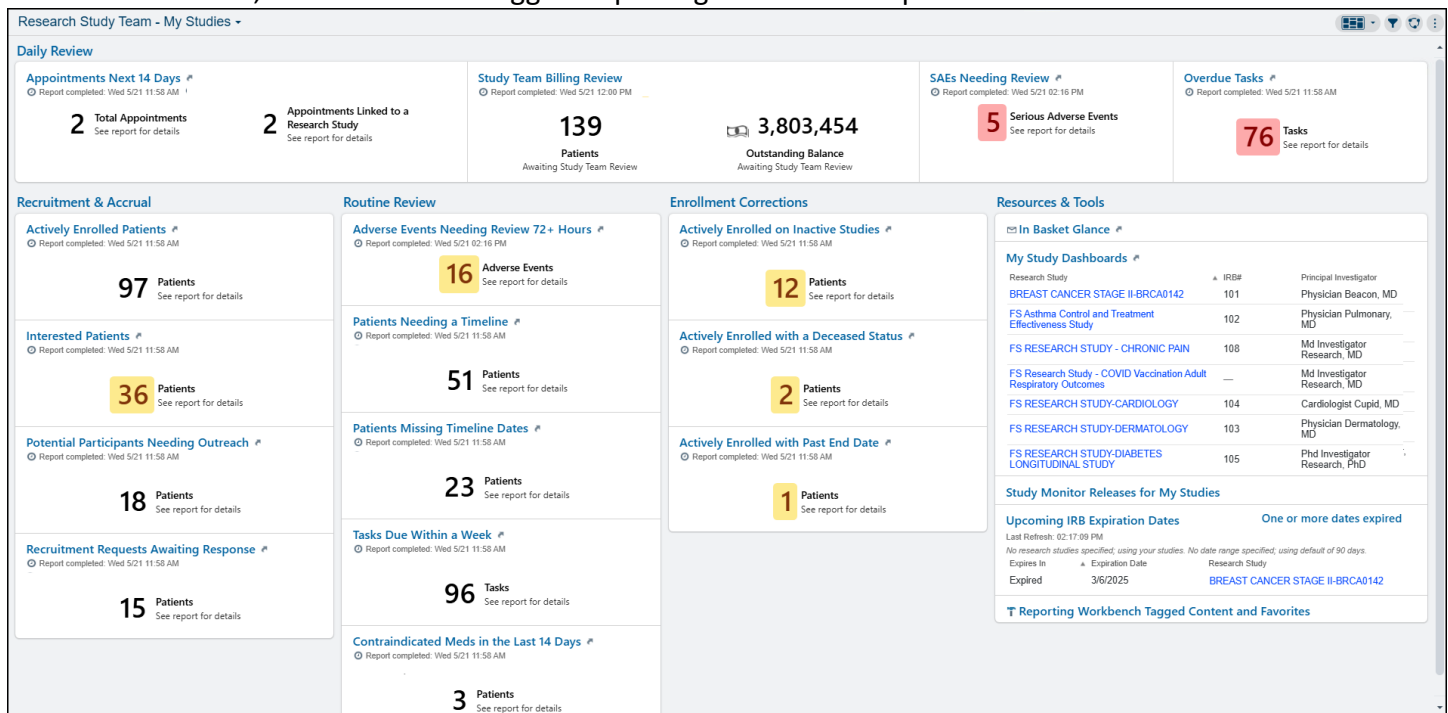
Research Study Team - My Studies

Daily Review

Appointments Next 14 Days
Report completed: Wed 5/21 11:58 AM
2 Total Appointments
See report for details
2 Appointments Linked to a Research Study
See report for details

Study Team Billing Review
Report completed: Wed 5/21 12:00 PM
139
Patients
Awaiting Study Team Review
3,803,454
Outstanding Balance
Awaiting Study Team Review

SAEs Needing Review
Report completed: Wed 5/21 02:16 PM
5 Serious Adverse Events
See report for details

Overdue Tasks
Report completed: Wed 5/21 11:58 AM
76 Tasks
See report for details

Recruitment & Accrual

Actively Enrolled Patients
Report completed: Wed 5/21 11:58 AM
97 Patients
See report for details

Interested Patients
Report completed: Wed 5/21 11:58 AM
36 Patients
See report for details

Potential Participants Needing Outreach
Report completed: Wed 5/21 11:58 AM
18 Patients
See report for details

Recruitment Requests Awaiting Response
Report completed: Wed 5/21 11:58 AM
15 Patients
See report for details

Routine Review

Adverse Events Needing Review 72+ Hours
Report completed: Wed 5/21 02:16 PM
16 Adverse Events
See report for details

Patients Needing a Timeline
Report completed: Wed 5/21 11:58 AM
51 Patients
See report for details

Patients Missing Timeline Dates
Report completed: Wed 5/21 11:58 AM
23 Patients
See report for details

Tasks Due Within a Week
Report completed: Wed 5/21 11:58 AM
96 Tasks
See report for details

Contraindicated Meds in the Last 14 Days
Report completed: Wed 5/21 11:58 AM
3 Patients
See report for details

Enrollment Corrections

Actively Enrolled on Inactive Studies
Report completed: Wed 5/21 11:58 AM
12 Patients
See report for details

Actively Enrolled with a Deceased Status
Report completed: Wed 5/21 11:58 AM
2 Patients
See report for details

Actively Enrolled with Past End Date
Report completed: Wed 5/21 11:58 AM
1 Patients
See report for details

Resources & Tools

In Basket Glance

My Study Dashboards

| Research Study | IRB# | Principal Investigator |
|---|---|---|
| BREAST CANCER STAGE II-BRCA0142 | 101 | Physician Beacon, MD |
| FS Asthma Control and Treatment Effectiveness Study | 102 | Physician Pulmonary, MD |
| FS RESEARCH STUDY - CHRONIC PAIN | 108 | Md Investigator Research, MD |
| FS Research Study - COVID Vaccination Adult Respiratory Outcomes | — | Md Investigator Research, MD |
| FS RESEARCH STUDY-CARDIOLOGY | 104 | Cardiologist Cupid, MD |
| FS RESEARCH STUDY-DERMATOLOGY | 103 | Physician Dermatology, MD |
| FS RESEARCH STUDY-DIABETES LONGITUDINAL STUDY | 105 | Phd Investigator Research, PhD |

Study Monitor Releases for My Studies

Upcoming IRB Expiration Dates
One or more dates expired
Last Refresh: 02:17:09 PM
No research studies specified; using your studies. No date range specified; using default of 90 days.

| Expires In | Expiration Date | Research Study |
|---|---|---|
| Expired | 3/6/2025 | BREAST CANCER STAGE II-BRCA0142 |

Reporting Workbench Tagged Content and Favorites